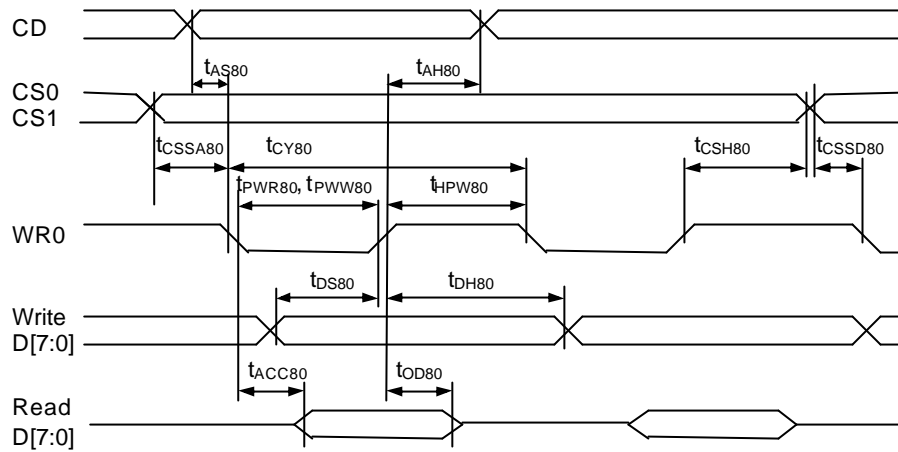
CD

$t_{AS80}$

$t_{AH80}$

CS0
CS1

$t_{CSSA80}$

$t_{CY80}$

$t_{CSH80}$

$t_{CSSD80}$

$t_{PWR80}$, $t_{PWW80}$

$t_{HPW80}$

WR0

$t_{DS80}$

$t_{DH80}$

Write
D[7:0]

$t_{ACC80}$

$t_{OD80}$

Read
D[7:0]